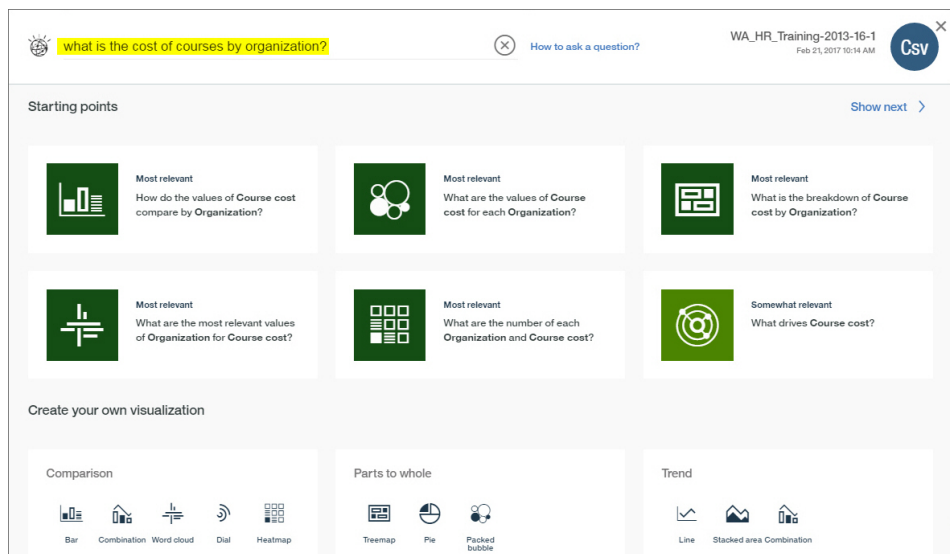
what is the cost of courses by organization?

How to ask a question?

WA_HR_Training-2013-16-1
Feb 21, 2017 10:14 AM

Csv

Starting points

Show next

Most relevant
How do the values of Course cost compare by Organization?

Most relevant
What are the values of Course cost for each Organization?

Most relevant
What is the breakdown of Course cost by Organization?

Most relevant
What are the most relevant values of Organization for Course cost?

Most relevant
What are the number of each Organization and Course cost?

Somewhat relevant
What drives Course cost?

Create your own visualization

Comparison

Bar
Combination
Word cloud
Dial
Heatmap

Parts to whole

Treemap
Pie
Packed bubble

Trend

Line
Stacked area
Combination